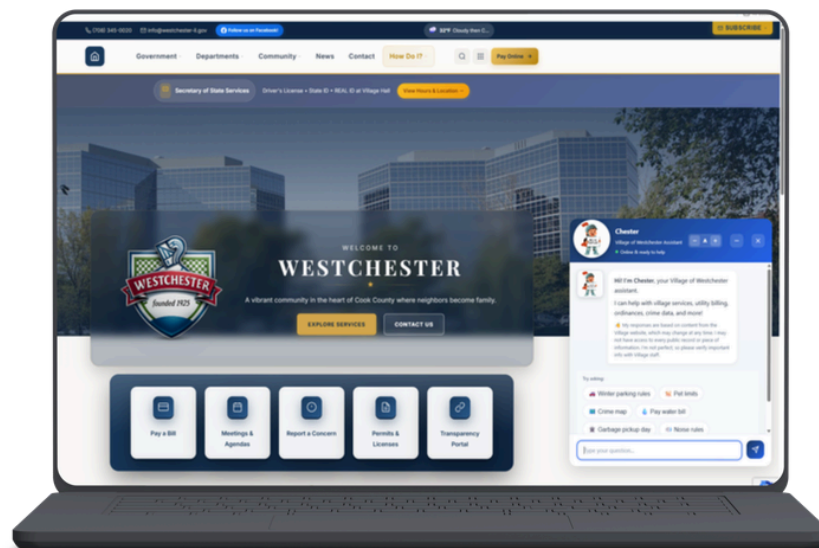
(708) 345-6630 info@westchester-il.gov Follow us on Facebook 32°F Cloudy then O... SUBSCRIBE

Government Departments Community News Contact How Do I? Pay Online

Secretary of State Services Driver's License • State ID • REAL ID at Village Hall View Hours & Location →

WELCOME TO
WESTCHESTER
A vibrant community in the heart of Cook County where neighbors become family.
EXPLORE SERVICES CONTACT US

WESTCHESTER
founded 1925

Pay a Bill
Meetings & Agendas
Report a Concern
Permits & Licenses
Transparency Portal

Chester
Village of Westchester Assistant
Online & ready to help

Hi! I'm Chester, your Village of Westchester assistant.
I can help with village services, utility billing, ordinances, crime data, and more!
My responses are based on content from the Village website, which may change at any time. I may not have access to every public record or piece of information. I'm not perfect, so please verify important info with Village staff.

Try asking:
Winter parking rules Pet limits
Crime map Pay water bill
Garbage pickup day Noise rules
Type your question...